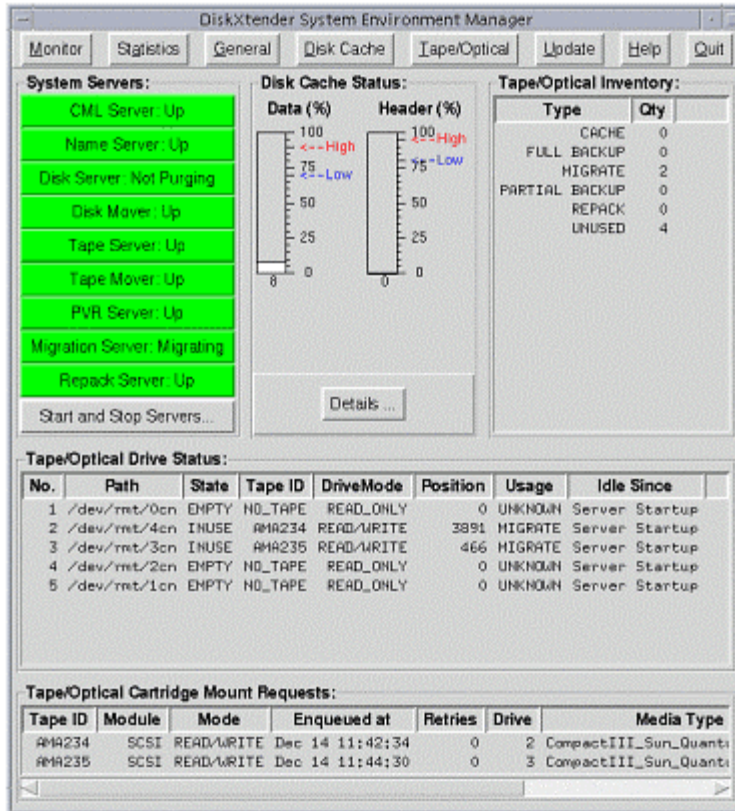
DiskXtender System Environment Manager

Monitor Statistics General Disk Cache Tape/Optical Update Help Quit

System Servers:
CML Server: Up
Name Server: Up
Disk Server: Not Purging
Disk Mover: Up
Tape Server: Up
Tape Mover: Up
PVR Server: Up
Migration Server: Migrating
Repack Server: Up
Start and Stop Servers...

Disk Cache Status:
Data (%)
100
<--High
75
<--Low
50
25
0
8

Header (%)
100
<--High
75
<--Low
50
25
0
0

Details ...

Tape/Optical Inventory:

| Type | Qty |
|---|---|
| CACHE | 0 |
| FULL BACKUP | 0 |
| MIGRATE | 2 |
| PARTIAL BACKUP | 0 |
| REPACK | 0 |
| UNUSED | 4 |

Tape/Optical Drive Status:

| No. | Path | State | Tape ID | DriveMode | Position | Usage | Idle Since |
|---|---|---|---|---|---|---|---|
| 1 | /dev/rmt/0cn | EMPTY | NO_TAPE | READ_ONLY | 0 | UNKNOWN | Server Startup |
| 2 | /dev/rmt/4cn | INUSE | AMA234 | READ/WRITE | 3891 | MIGRATE | Server Startup |
| 3 | /dev/rmt/3cn | INUSE | AMA235 | READ/WRITE | 466 | MIGRATE | Server Startup |
| 4 | /dev/rmt/2cn | EMPTY | NO_TAPE | READ_ONLY | 0 | UNKNOWN | Server Startup |
| 5 | /dev/rmt/1cn | EMPTY | NO_TAPE | READ_ONLY | 0 | UNKNOWN | Server Startup |

Tape/Optical Cartridge Mount Requests:

| Tape ID | Module | Mode | Enqueued at | Retries | Drive | Media Type |
|---|---|---|---|---|---|---|
| AMA234 | SCSI | READ/WRITE | Dec 14 11:42:34 | 0 | 2 | CompactIII_Sun_Quant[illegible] |
| AMA235 | SCSI | READ/WRITE | Dec 14 11:44:30 | 0 | 3 | CompactIII_Sun_Quant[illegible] |